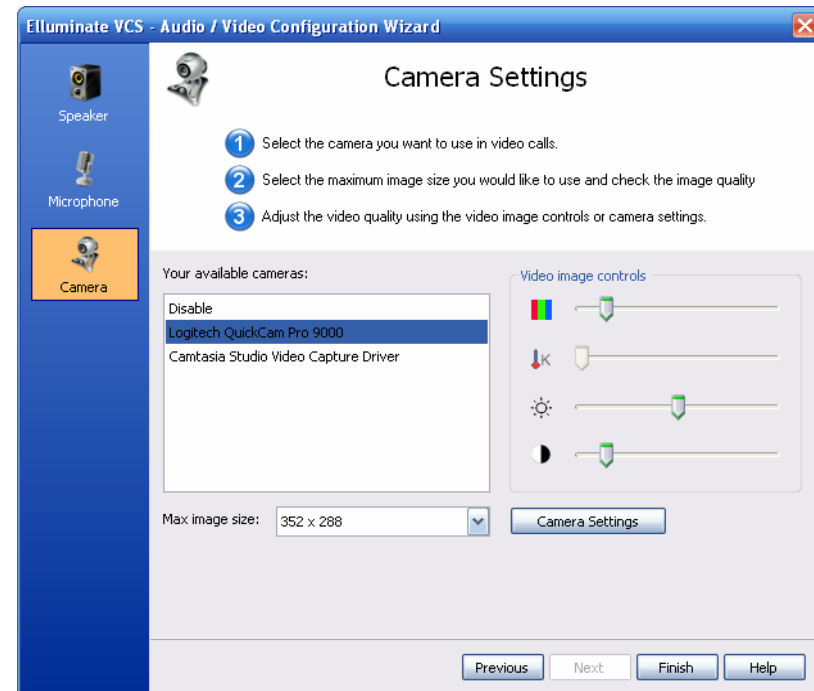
Elluminate VCS - Audio / Video Configuration Wizard

Speaker

Microphone

Camera

Camera Settings

1 Select the camera you want to use in video calls.

2 Select the maximum image size you would like to use and check the image quality

3 Adjust the video quality using the video image controls or camera settings.

Your available cameras:

Disable
Logitech QuickCam Pro 9000
Camtasia Studio Video Capture Driver

Video image controls

K

Max image size: 352 x 288

Camera Settings

Previous Next Finish Help